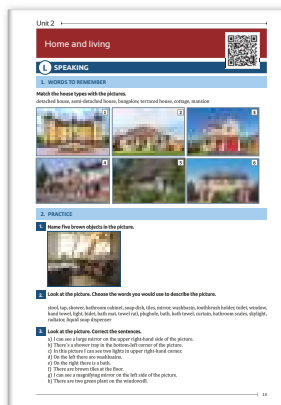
Unit 2

Home and living

SPEAKING

1. WORDS TO REMEMBER

Match the house types with the pictures.

detached house, semi-detached house, bungalow, terraced house, cottage, mansion

1

2

3

4

5

6

2. PRACTICE

1. Name five brown objects in the picture.

2. Look at the picture. Choose the words you would use to describe the picture.

stool, tap, shower, bathroom cabinet, soap dish, tiles, mirror, washbasin, toothbrush holder, toilet, window, hand towel, light, bidet, bath mat, towel rail, plughole, bath, bath towel, curtain, bathroom scales, skylight, radiator, liquid soap dispenser

3. Look at the picture. Correct the sentences.

a) I can see a large mirror on the upper right-hand side of the picture.
b) There's a shower tray in the bottom-left corner of the picture.
c) In this picture I can see two lights in upper right-hand corner.
d) On the left there are washbasins.
e) On the right there is a bath.
f) There are brown tiles at the floor.
g) I can see a magnifying mirror on the left side of the picture.
h) There are two green plant on the windowsill.

13